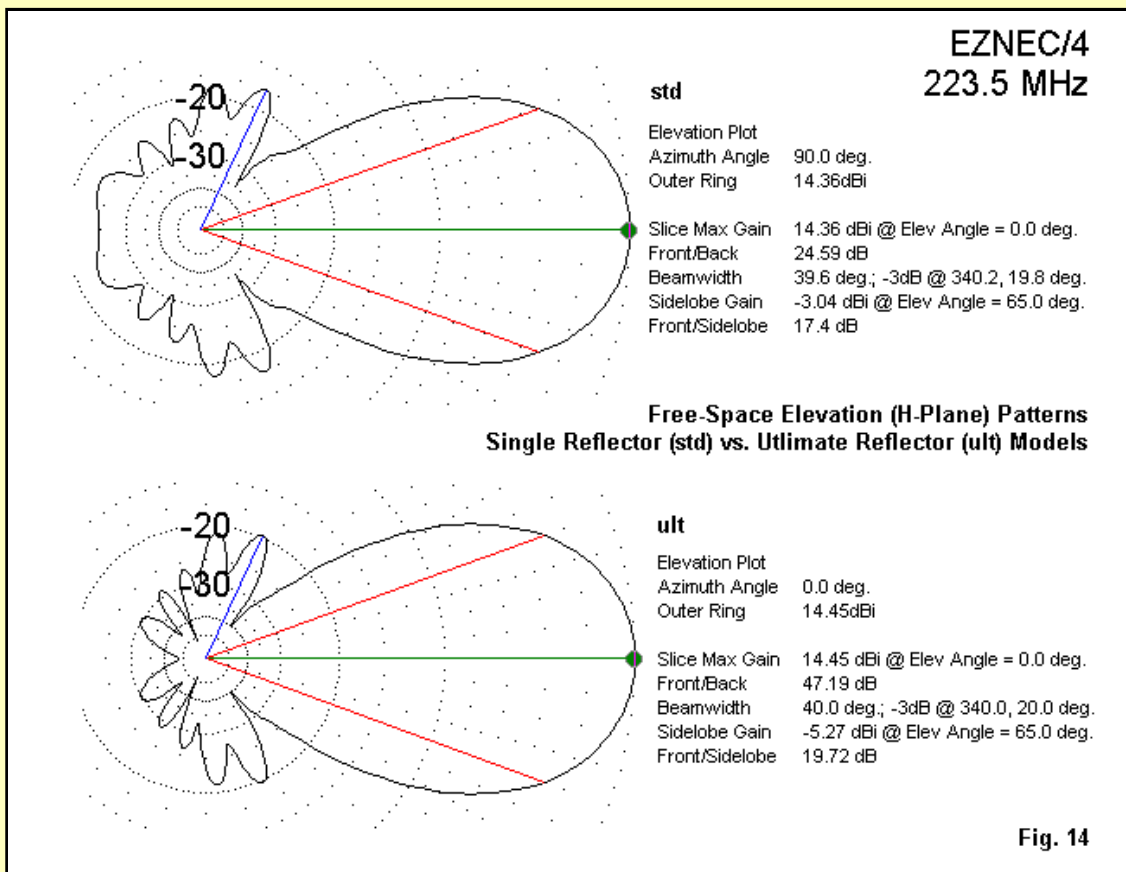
EZNEC/4
223.5 MHz

-20
-30

std

| | |
|---|---|
| Elevation Plot | |
| Azimuth Angle | 90.0 deg. |
| Outer Ring | 14.36dBi |
| Slice Max Gain | 14.36 dBi @ Elev Angle = 0.0 deg. |
| Front/Back | 24.59 dB |
| Beamwidth | 39.6 deg.; -3dB @ 340.2, 19.8 deg. |
| Sidelobe Gain | -3.04 dBi @ Elev Angle = 65.0 deg. |
| Front/Sidelobe | 17.4 dB |

Free-Space Elevation (H-Plane) Patterns
Single Reflector (std) vs. Utlimate Reflector (ult) Models

-20
-30

ult

| | |
|---|---|
| Elevation Plot | |
| Azimuth Angle | 0.0 deg. |
| Outer Ring | 14.45dBi |
| Slice Max Gain | 14.45 dBi @ Elev Angle = 0.0 deg. |
| Front/Back | 47.19 dB |
| Beamwidth | 40.0 deg.; -3dB @ 340.0, 20.0 deg. |
| Sidelobe Gain | -5.27 dBi @ Elev Angle = 65.0 deg. |
| Front/Sidelobe | 19.72 dB |

Fig. 14